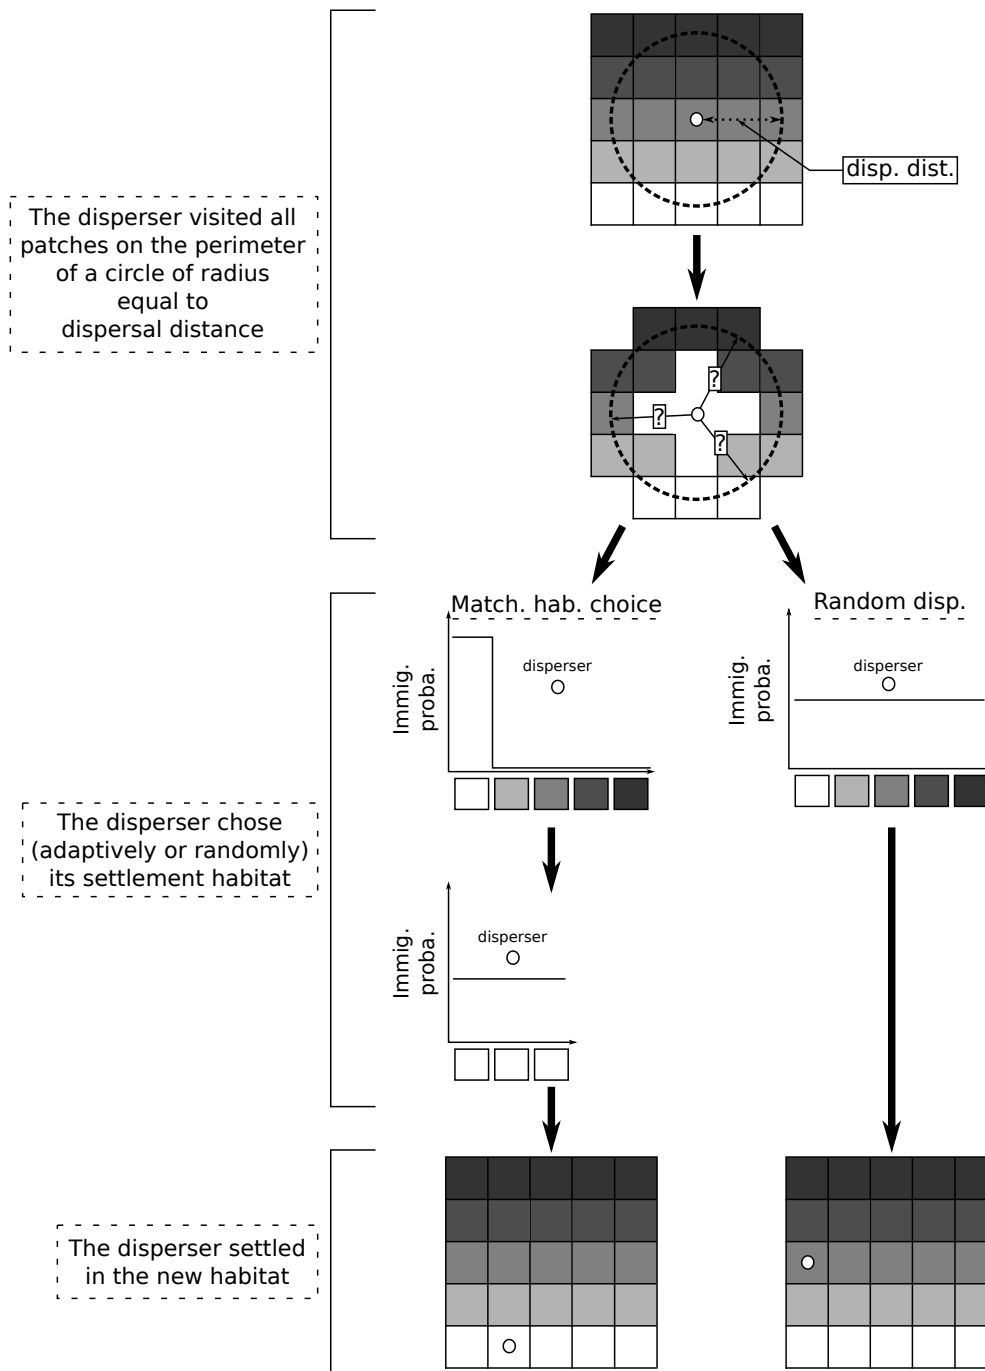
The disperser visited all patches on the perimeter of a circle of radius equal to dispersal distance

disp. dist.

?
?
?

Match. hab. choice

Random disp.

Immig. proba.

disperser

Immig. proba.

disperser

The disperser chose (adaptively or randomly) its settlement habitat

Immig. proba.

disperser

The disperser settled in the new habitat